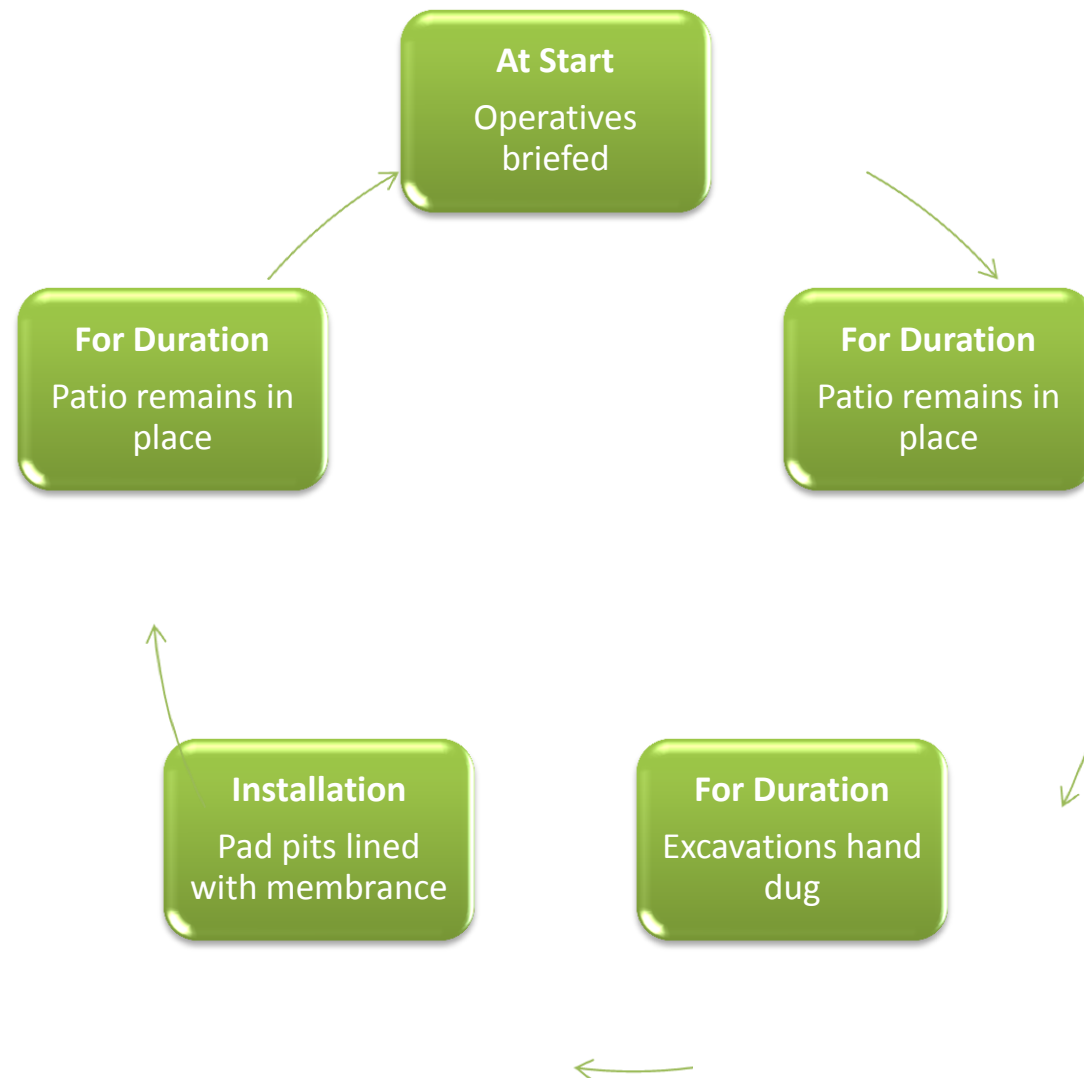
**At Start**
Operatives briefed

**For Duration**
Patio remains in place

**For Duration**
Excavations hand dug

**Installation**
Pad pits lined with membrance

**For Duration**
Patio remains in place